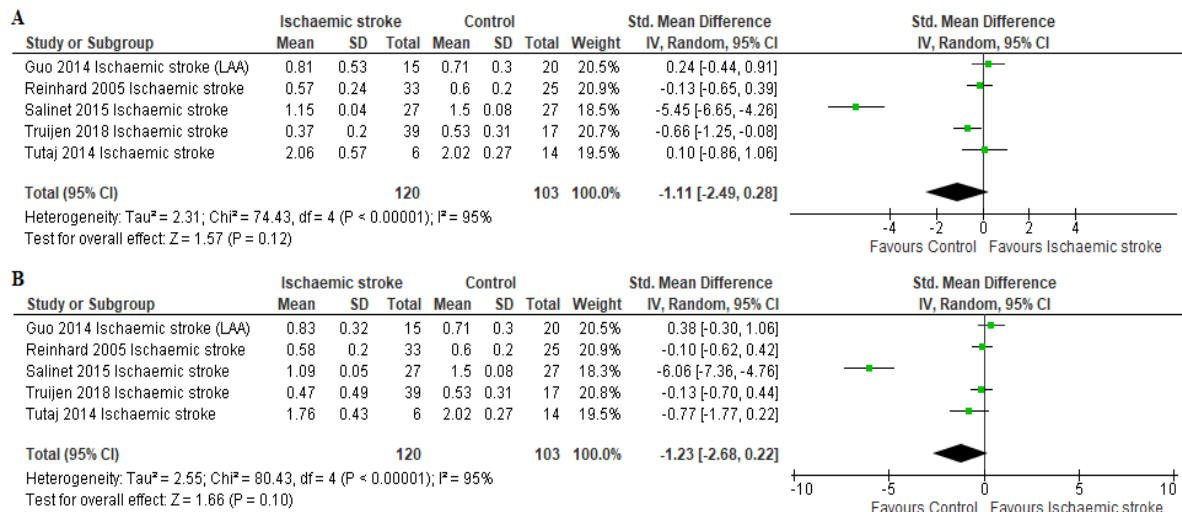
A

| Study or Subgroup | Ischaemic stroke Mean | Ischaemic stroke SD | Ischaemic stroke Total | Control Mean | Control SD | Control Total | Weight | Std. Mean Difference IV, Random, 95% CI |
|---|---|---|---|---|---|---|---|---|
| Guo 2014 Ischaemic stroke (LAA) | 0.81 | 0.53 | 15 | 0.71 | 0.3 | 20 | 20.5% | 0.24 [-0.44, 0.91] |
| Reinhard 2005 Ischaemic stroke | 0.57 | 0.24 | 33 | 0.6 | 0.2 | 25 | 20.9% | -0.13 [-0.65, 0.39] |
| Salinet 2015 Ischaemic stroke | 1.15 | 0.04 | 27 | 1.5 | 0.08 | 27 | 18.5% | -5.45 [-6.65, -4.26] |
| Truijen 2018 Ischaemic stroke | 0.37 | 0.2 | 39 | 0.53 | 0.31 | 17 | 20.7% | -0.66 [-1.25, -0.08] |
| Tutaj 2014 Ischaemic stroke | 2.06 | 0.57 | 6 | 2.02 | 0.27 | 14 | 19.5% | 0.10 [-0.86, 1.06] |
| Total (95% CI) | | | 120 | | | 103 | 100.0% | -1.11 [-2.49, 0.28] |

Heterogeneity: Tau² = 2.31; Chi² = 74.43, df = 4 (P < 0.00001); I² = 95%
Test for overall effect: Z = 1.57 (P = 0.12)

Std. Mean Difference
IV, Random, 95% CI
-4 -2 0 2 4
Favours Control Favours Ischaemic stroke

B

| Study or Subgroup | Ischaemic stroke Mean | Ischaemic stroke SD | Ischaemic stroke Total | Control Mean | Control SD | Control Total | Weight | Std. Mean Difference IV, Random, 95% CI |
|---|---|---|---|---|---|---|---|---|
| Guo 2014 Ischaemic stroke (LAA) | 0.83 | 0.32 | 15 | 0.71 | 0.3 | 20 | 20.5% | 0.38 [-0.30, 1.06] |
| Reinhard 2005 Ischaemic stroke | 0.58 | 0.2 | 33 | 0.6 | 0.2 | 25 | 20.9% | -0.10 [-0.62, 0.42] |
| Salinet 2015 Ischaemic stroke | 1.09 | 0.05 | 27 | 1.5 | 0.08 | 27 | 18.3% | -6.06 [-7.36, -4.76] |
| Truijen 2018 Ischaemic stroke | 0.47 | 0.49 | 39 | 0.53 | 0.31 | 17 | 20.8% | -0.13 [-0.70, 0.44] |
| Tutaj 2014 Ischaemic stroke | 1.76 | 0.43 | 6 | 2.02 | 0.27 | 14 | 19.5% | -0.77 [-1.77, 0.22] |
| Total (95% CI) | | | 120 | | | 103 | 100.0% | -1.23 [-2.68, 0.22] |

Heterogeneity: Tau² = 2.55; Chi² = 80.43, df = 4 (P < 0.00001); I² = 95%
Test for overall effect: Z = 1.66 (P = 0.10)

Std. Mean Difference
IV, Random, 95% CI
-10 -5 0 5 10
Favours Control Favours Ischaemic stroke